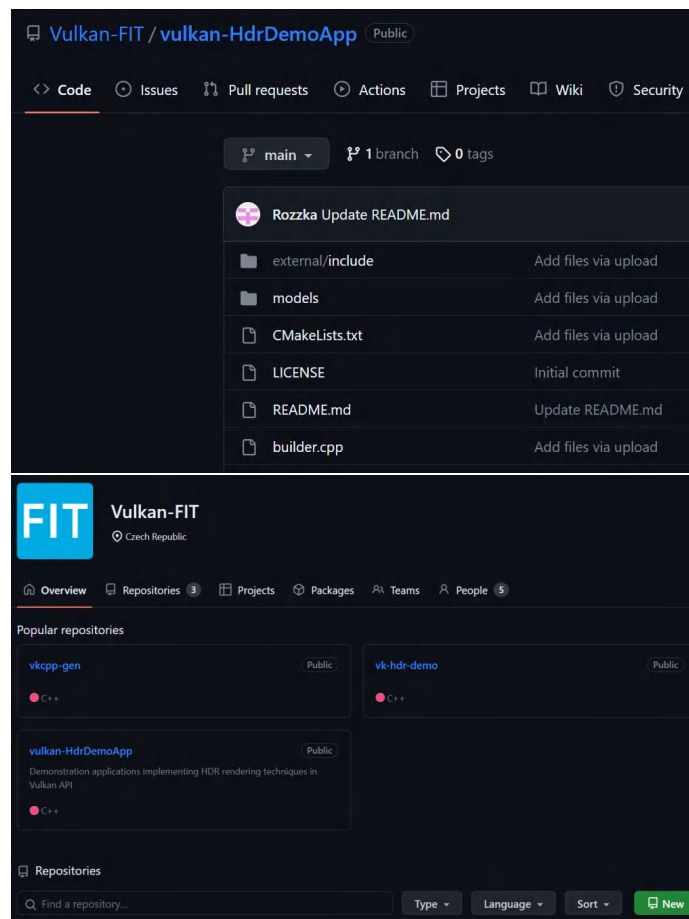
Vulkan-FIT / vulkan-HdrDemoApp Public

Code Issues Pull requests Actions Projects Wiki Security

main 1 branch 0 tags

Rozzka Update README.md

| | |
|---|---|
| external/include | Add files via upload |
| models | Add files via upload |
| CMakeLists.txt | Add files via upload |
| LICENSE | Initial commit |
| README.md | Update README.md |
| builder.cpp | Add files via upload |

FIT

Vulkan-FIT

Czech Republic

Overview Repositories 3 Projects Packages Teams People 5

Popular repositories

vkcpp-gen Public

C++

vk-hdr-demo Public

C++

vulkan-HdrDemoApp Public

Demonstration applications implementing HDR rendering techniques in Vulkan API

C++

Repositories

Find a repository... Type Language Sort New